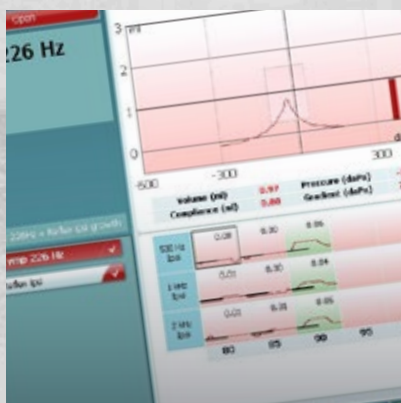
Open

226 Hz

3 ml

2

1

0

-600

-300

300

Volume (ml) 0.97

Compliance (ml) 0.88

Pressure (daPa)

Gradient (daPa)

226Hz + Reflex Ipsi growth

Tymp 226 Hz

Reflex Ipsi

500 Hz Ipsi

1 kHz Ipsi

2 kHz Ipsi

0.08

0.30

0.01

0.30

0.04

0.01

0.30

0.05

80

85

90

95